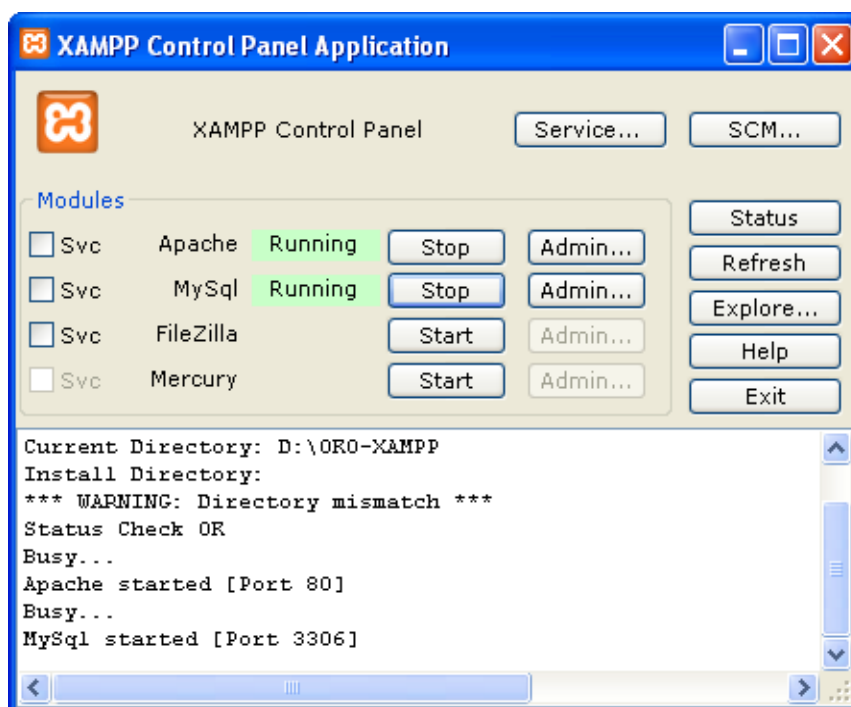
XAMPP Control Panel Application

XAMPP Control Panel

Service...

SCM...

Modules

Svc Apache Running Stop Admin...

Svc MySql Running Stop Admin...

Svc FileZilla Start Admin...

Svc Mercury Start Admin...

Status

Refresh

Explore...

Help

Exit

Current Directory: D:\ORO-XAMPP
Install Directory:
*** WARNING: Directory mismatch ***
Status Check OK
Busy...
Apache started [Port 80]
Busy...
MySql started [Port 3306]